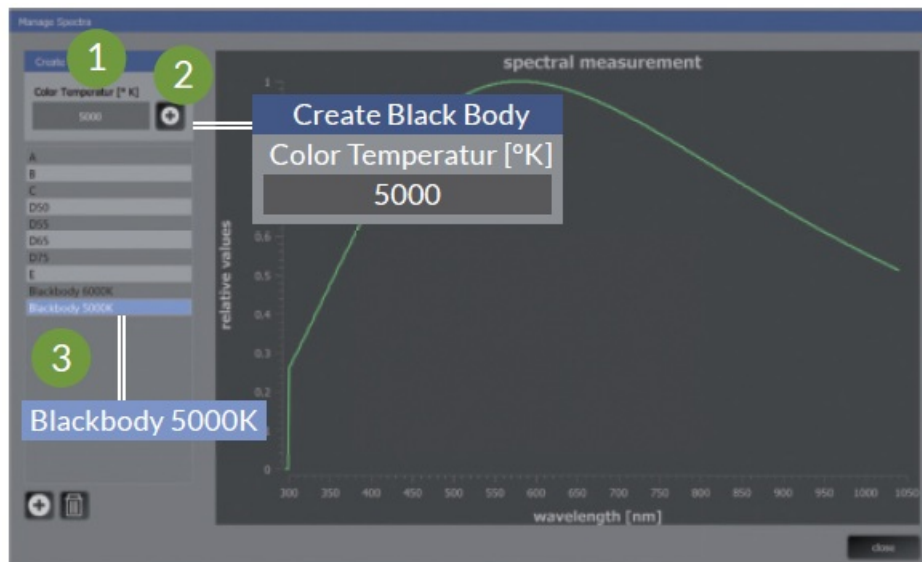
Manage Spectra

Create
1
2
Color Temperatur [° K]
5000

Create Black Body
Color Temperatur [°K]
5000

A
B
C
D50
D55
D65
D75
E
Blackbody 6000K
Blackbody 5000K

3
Blackbody 5000K

spectral measurement
relative values
1
0.6
0.5
0.4
0.3
0.2
0.1
0
300 350 400 450 500 550 600 650 700 750 800 850 900 950 1000 1050
wavelength [nm]

close